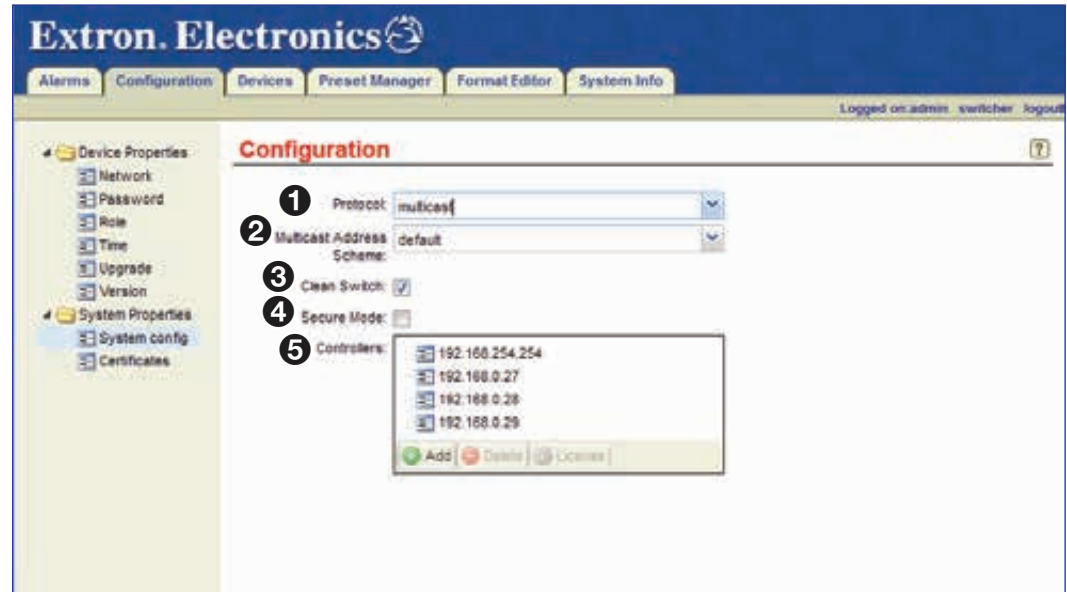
Extron. Electronics

Alarms Configuration Devices Preset Manager Format Editor System Info

Logged on:admin switcher logout

Device Properties
Network
Password
Role
Time
Upgrade
Version
System Properties
System config
Certificates

Configuration

?

1 Protocol: multicast

2 Multicast Address Scheme: default

3 Clean Switch:

4 Secure Mode:

5 Controllers:
192.168.254.254
192.168.0.27
192.168.0.28
192.168.0.29

Add Delete License